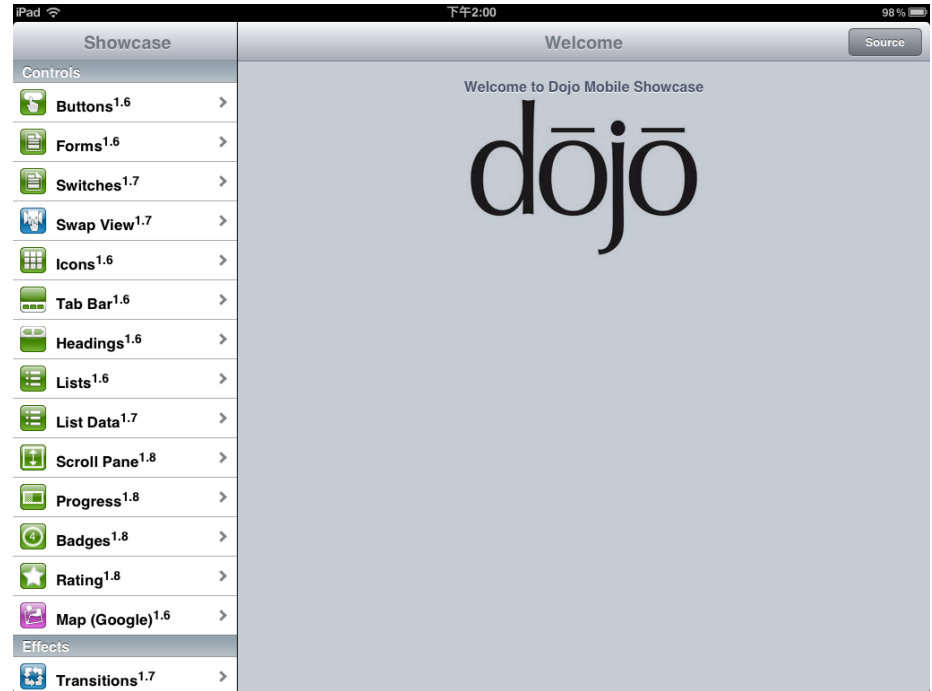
iPad 下午2:00 98 %

Showcase

Controls

Buttons$^{1.6}$

Forms$^{1.6}$

Switches$^{1.7}$

Swap View$^{1.7}$

Icons$^{1.6}$

Tab Bar$^{1.6}$

Headings$^{1.6}$

Lists$^{1.6}$

List Data$^{1.7}$

Scroll Pane$^{1.8}$

Progress$^{1.8}$

Badges$^{1.8}$

Rating$^{1.8}$

Map (Google)$^{1.6}$

Effects

Transitions$^{1.7}$

Welcome

Source

Welcome to Dojo Mobile Showcase

dōjō